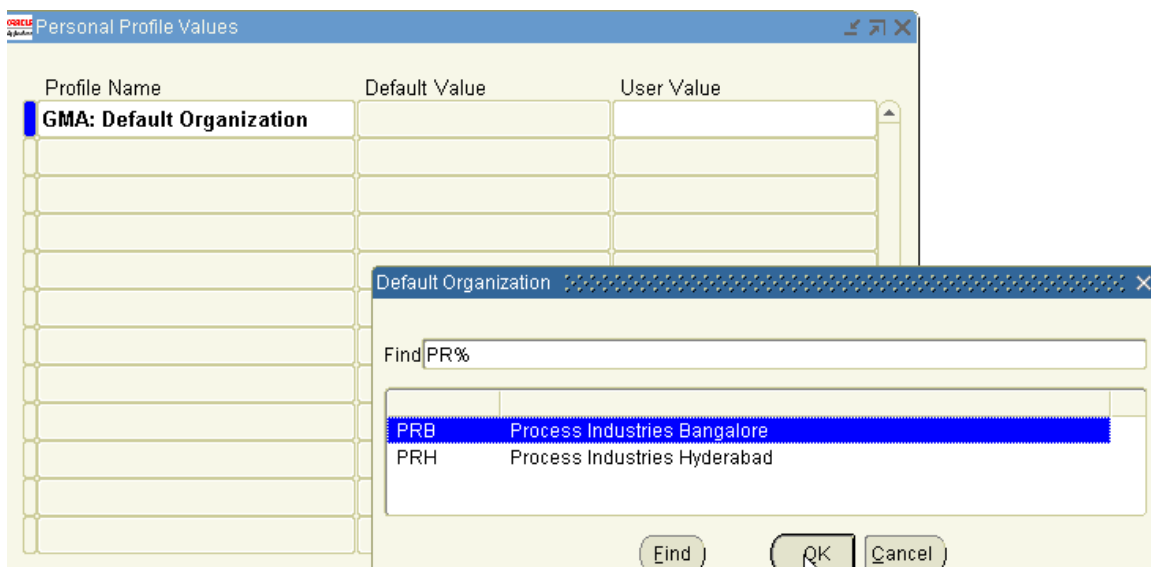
ORACLE Applications Personal Profile Values

| Profile Name | Default Value | User Value |
|---|---|---|
| GMA: Default Organization | | |

Default Organization

Find PR%

| | |
|---|---|
| PRB | Process Industries Bangalore |
| PRH | Process Industries Hyderabad |

Find OK Cancel